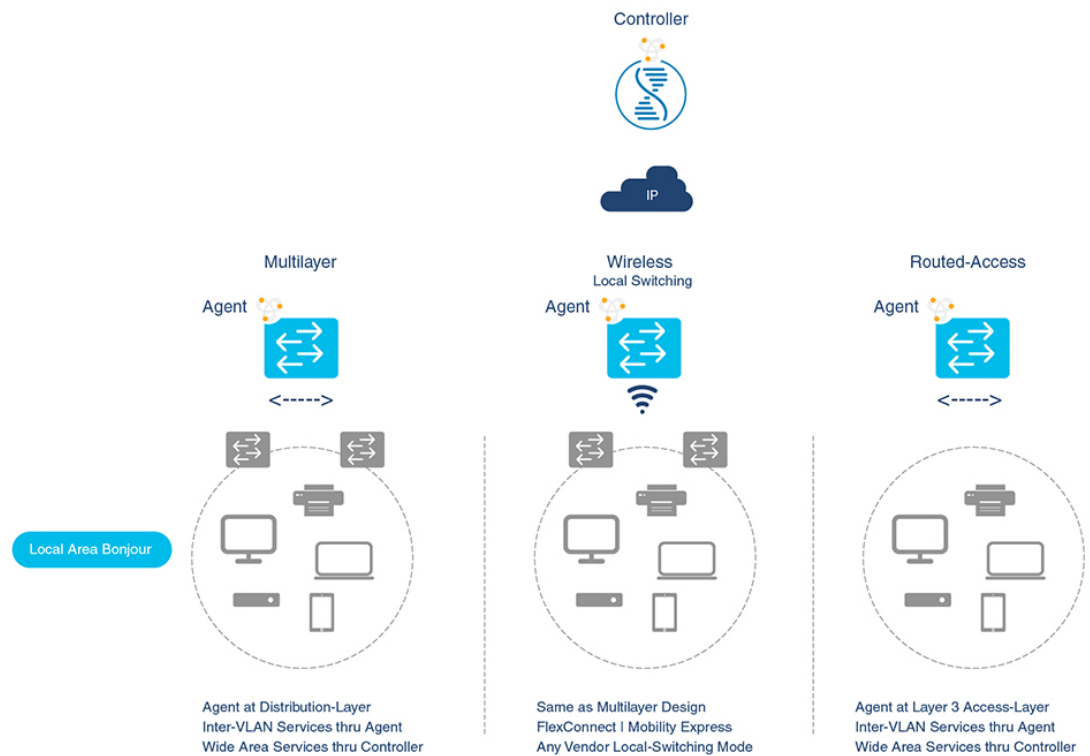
Controller

IP

Multilayer

Agent

<----->

Local Area Bonjour

Agent at Distribution-Layer
Inter-VLAN Services thru Agent
Wide Area Services thru Controller

Wireless
Local Switching

Agent

Same as Multilayer Design
FlexConnect | Mobility Express
Any Vendor Local-Switching Mode

Routed-Access

Agent

<----->

Agent at Layer 3 Access-Layer
Inter-VLAN Services thru Agent
Wide Area Services thru Controller